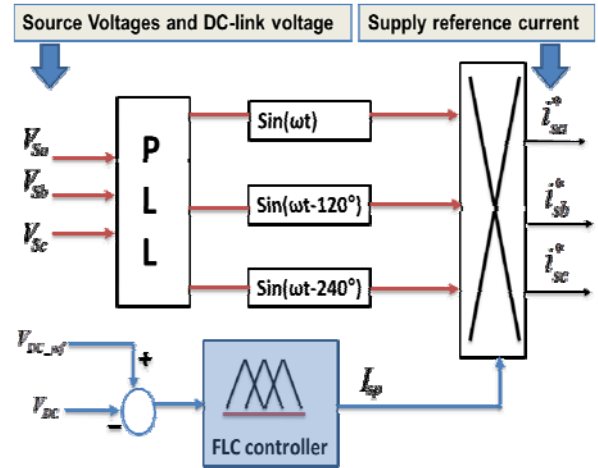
Source Voltages and DC-link voltage

Supply reference current

$V_{Sa}$

$V_{Sb}$

$V_{Sc}$

P
L
L

Sin(ωt)

Sin(ωt-120°)

Sin(ωt-240°)

$i_{sa}^{*}$

$i_{sb}^{*}$

$i_{sc}^{*}$

$V_{DC\_ref}$

+

$V_{DC}$

-

FLC controller

$I_{sp}$